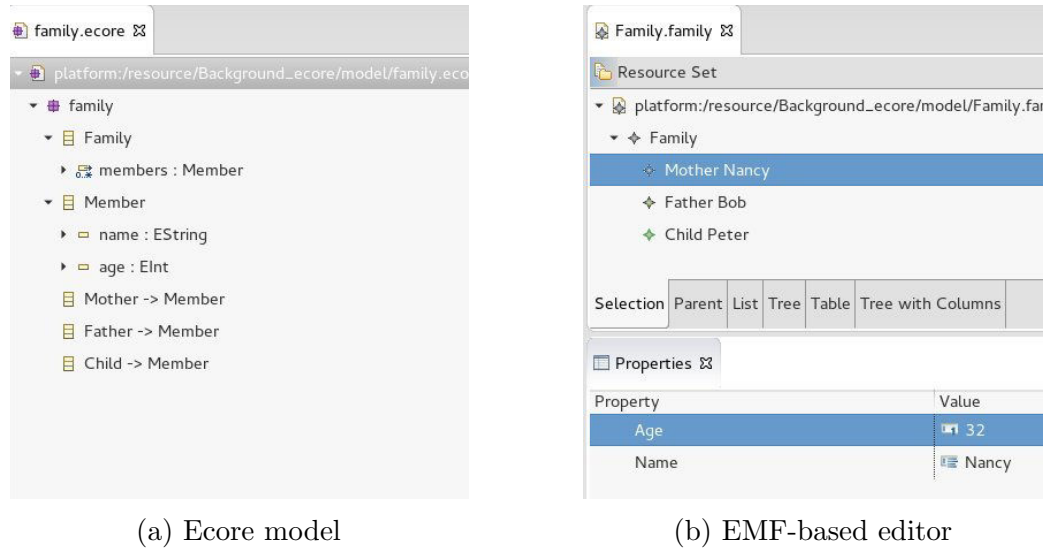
family.ecore ☒

platform:/resource/Background_ecore/model/family.eco

family

Family

members : Member

Member

name : EString

age : EInt

Mother -> Member

Father -> Member

Child -> Member

(a) Ecore model

Family.family ☒

Resource Set

platform:/resource/Background_ecore/model/Family.fa

Family

Mother Nancy

Father Bob

Child Peter

Selection | Parent | List | Tree | Table | Tree with Columns

Properties ☒

| Property | Value |
|---|---|
| Age | 32 |
| Name | Nancy |

(b) EMF-based editor